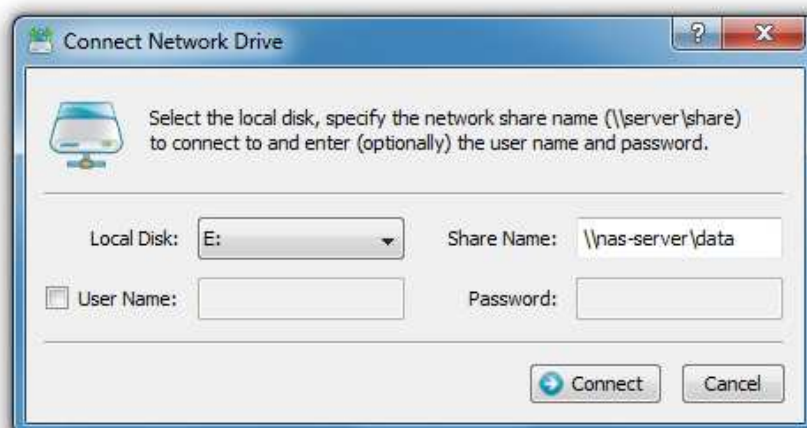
Connect Network Drive

?

X

Select the local disk, specify the network share name (\\server\share) to connect to and enter (optionally) the user name and password.

Local Disk: E:

Share Name: \\nas-server\data

User Name:

Password:

Connect

Cancel